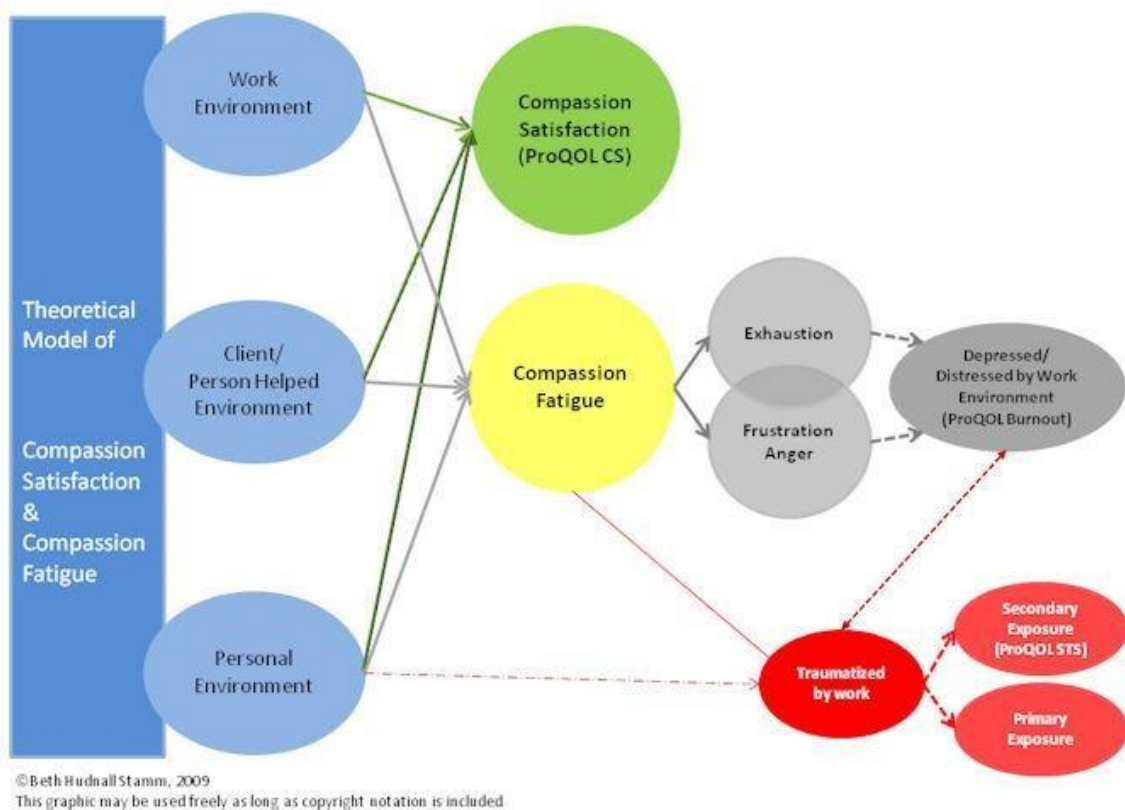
Theoretical Model of

Compassion Satisfaction & Compassion Fatigue

Work Environment

Client/ Person Helped Environment

Personal Environment

Compassion Satisfaction (ProQOL CS)

Compassion Fatigue

Exhaustion

Frustration Anger

Depressed/ Distressed by Work Environment (ProQOL Burnout)

Traumatized by work

Secondary Exposure (ProQOL STS)

Primary Exposure

©Beth Hudnall Stamm, 2009
This graphic may be used freely as long as copyright notation is included